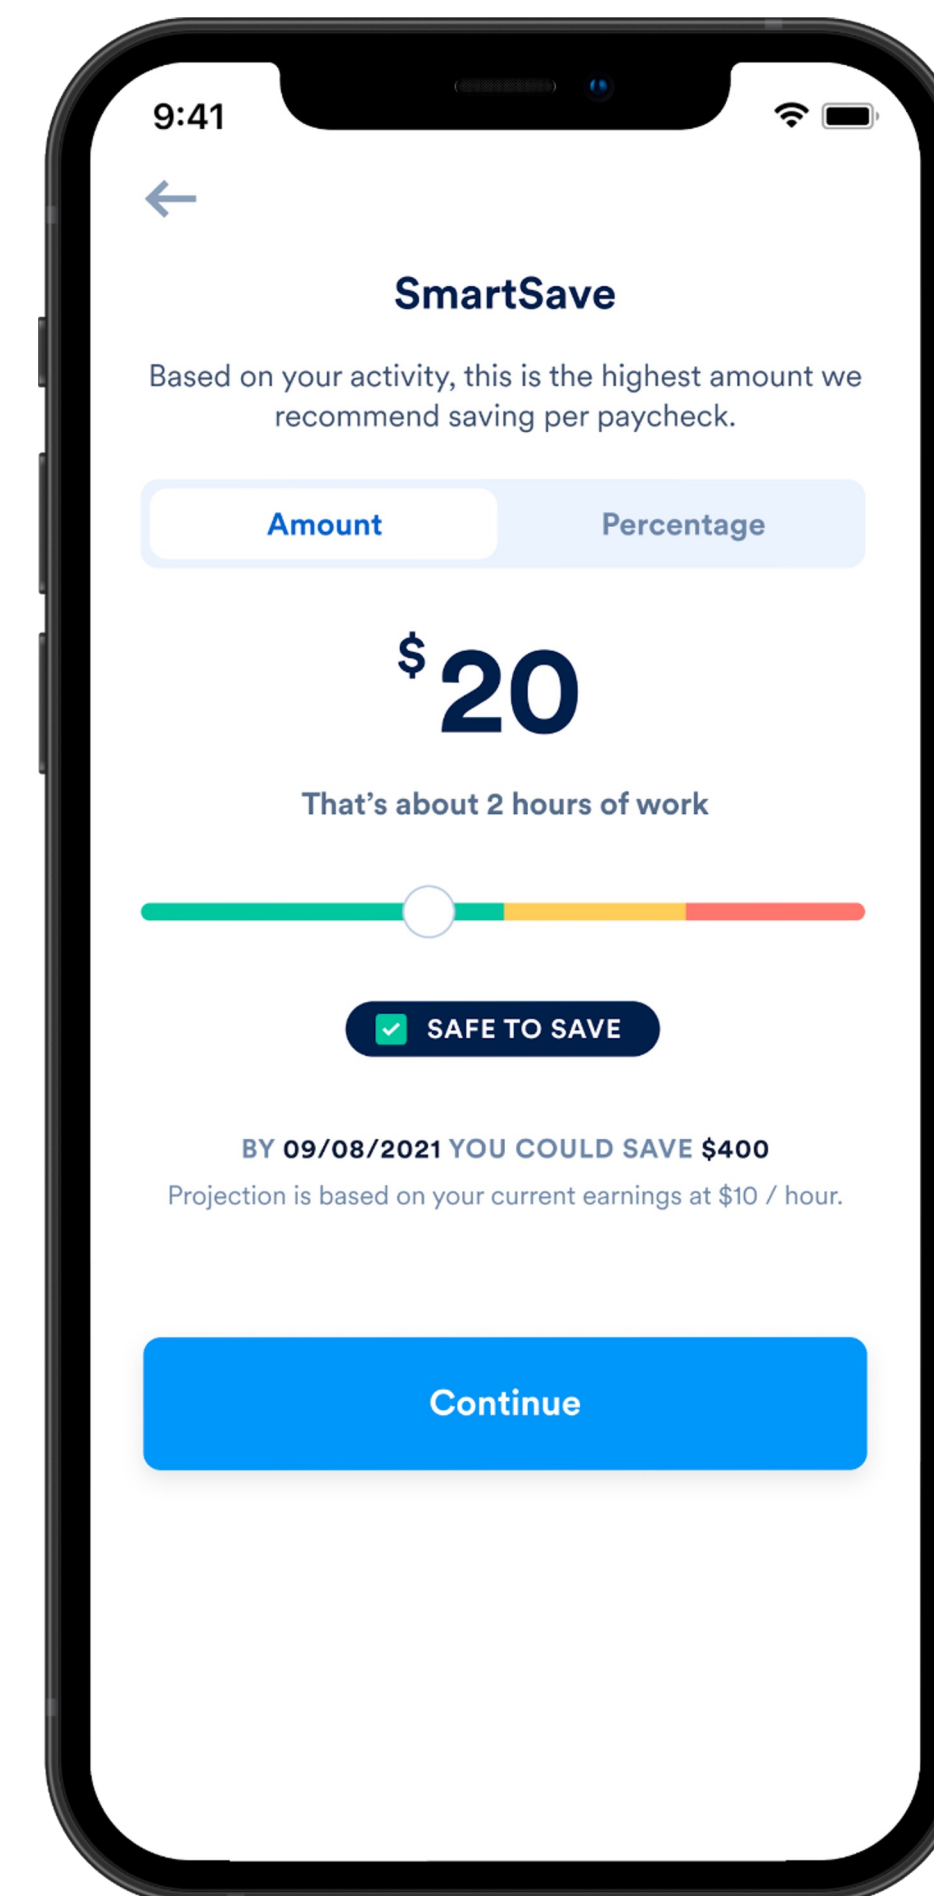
9:41

SmartSave

Based on your activity, this is the highest amount we recommend saving per paycheck.

Amount

Percentage

$20

That's about 2 hours of work

SAFE TO SAVE

BY 09/08/2021 YOU COULD SAVE $400

Projection is based on your current earnings at $10 / hour.

Continue